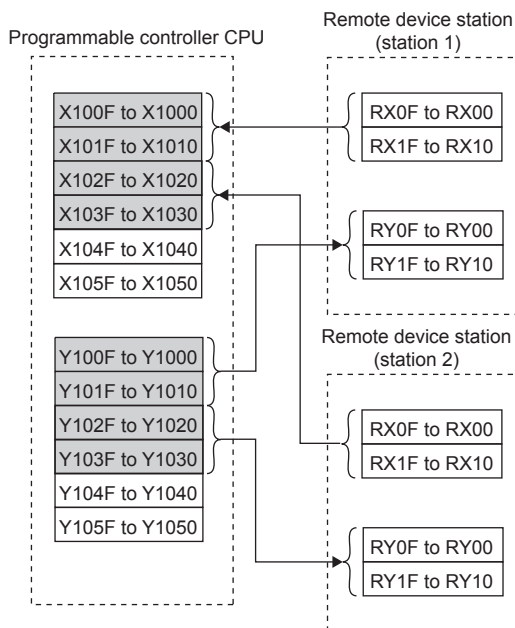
Programmable controller CPU

X100F to X1000
X101F to X1010
X102F to X1020
X103F to X1030
X104F to X1040
X105F to X1050

Y100F to Y1000
Y101F to Y1010
Y102F to Y1020
Y103F to Y1030
Y104F to Y1040
Y105F to Y1050

Remote device station (station 1)

RX0F to RX00
RX1F to RX10

RY0F to RY00
RY1F to RY10

Remote device station (station 2)

RX0F to RX00
RX1F to RX10

RY0F to RY00
RY1F to RY10